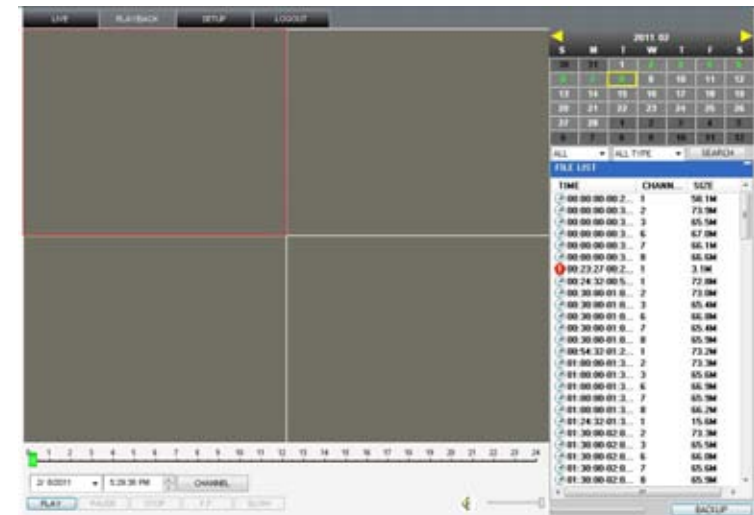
LIVE PLAYBACK SETUP LOGOUT

2011. 02

| S | M | T | W | T | F | S |
|---|---|---|---|---|---|---|
| 30 | 31 | 1 | 2 | 3 | 4 | 5 |
| 6 | 7 | 8 | 9 | 10 | 11 | 12 |
| 13 | 14 | 15 | 16 | 17 | 18 | 19 |
| 20 | 21 | 22 | 23 | 24 | 25 | 26 |
| 27 | 28 | 1 | 2 | 3 | 4 | 5 |
| 6 | 7 | 8 | 9 | 10 | 11 | 12 |

ALL ALL TYPE SEARCH

FILE LIST

| TIME | CHANN... | SIZE |
|---|---|---|
| 00:00:00-00:2... | 1 | 56.1M |
| 00:00:00-00:3... | 2 | 73.9M |
| 00:00:00-00:3... | 3 | 65.5M |
| 00:00:00-00:3... | 6 | 67.0M |
| 00:00:00-00:3... | 7 | 66.1M |
| 00:00:00-00:3... | 8 | 66.5M |
| 00:23:27-00:2... | 1 | 3.5M |
| 00:24:32-00:5... | 1 | 72.8M |
| 00:30:00-01:0... | 2 | 73.0M |
| 00:30:00-01:0... | 3 | 65.4M |
| 00:30:00-01:0... | 6 | 66.0M |
| 00:30:00-01:0... | 7 | 65.4M |
| 00:30:00-01:0... | 8 | 65.9M |
| 00:54:32-01:2... | 1 | 73.2M |
| 01:00:00-01:3... | 2 | 73.3M |
| 01:00:00-01:3... | 3 | 65.6M |
| 01:00:00-01:3... | 6 | 65.9M |
| 01:00:00-01:3... | 7 | 65.9M |
| 01:00:00-01:3... | 8 | 66.2M |
| 01:24:32-01:3... | 1 | 15.6M |
| 01:30:00-02:0... | 2 | 73.3M |
| 01:30:00-02:0... | 3 | 65.5M |
| 01:30:00-02:0... | 6 | 66.0M |
| 01:30:00-02:0... | 7 | 65.6M |
| 01:30:00-02:0... | 8 | 65.9M |

0 1 2 3 4 5 6 7 8 9 10 11 12 13 14 15 16 17 18 19 20 21 22 23 24

2/ 8/2011 5:29:36 PM CHANNEL

PLAY PAUSE STOP FF SLOW

BACKUP